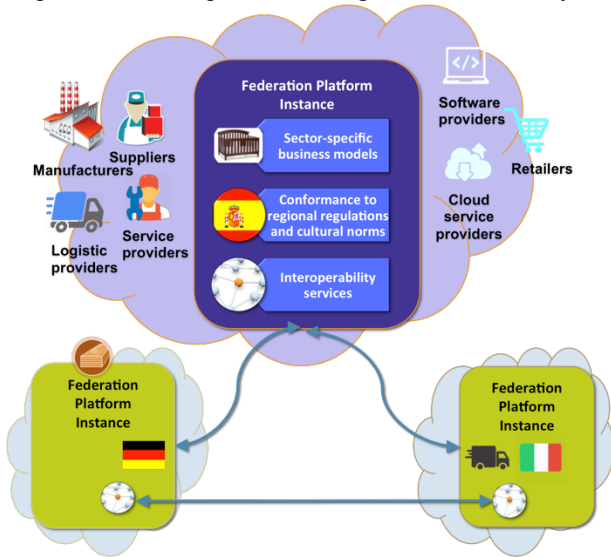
Federation Platform Instance

Sector-specific business models

Conformance to regional regulations and cultural norms

Interoperability services

Manufacturers

Suppliers

Logistic providers

Service providers

Software providers

Retailers

Cloud service providers

Federation Platform Instance

Federation Platform Instance